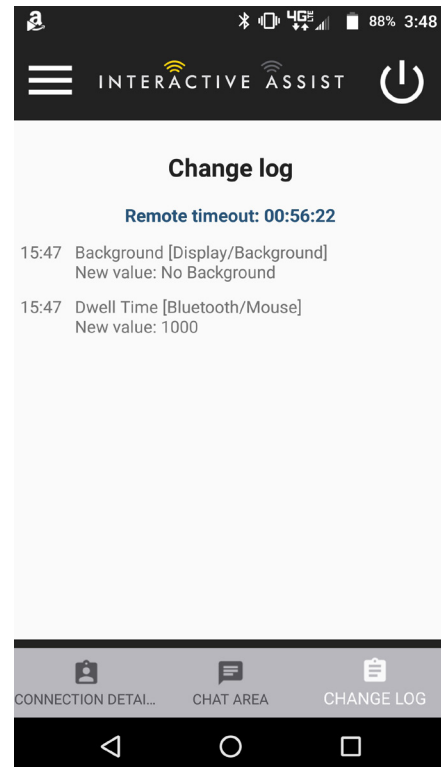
88% 3:48

INTERACTIVE ASSIST

Change log

Remote timeout: 00:56:22

15:47 Background [Display/Background]
New value: No Background

15:47 Dwell Time [Bluetooth/Mouse]
New value: 1000

CONNECTION DETAI...
CHAT AREA
CHANGE LOG